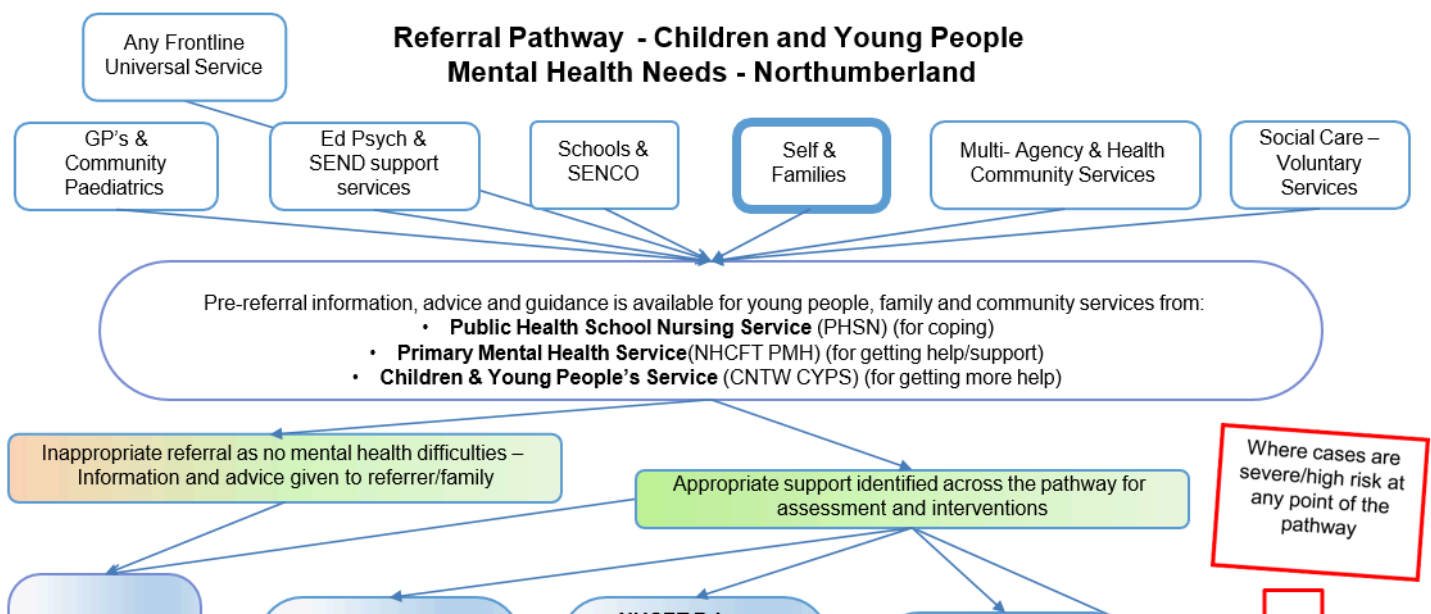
Any Frontline Universal Service

Referral Pathway - Children and Young People Mental Health Needs - Northumberland

GP's & Community Paediatrics

Ed Psych & SEND support services

Schools & SENCO

Self & Families

Multi- Agency & Health Community Services

Social Care – Voluntary Services

Pre-referral information, advice and guidance is available for young people, family and community services from:
• **Public Health School Nursing Service** (PHSN) (for coping)
• **Primary Mental Health Service**(NHCFT PMH) (for getting help/support)
• **Children & Young People's Service** (CNTW CYPS) (for getting more help)

Inappropriate referral as no mental health difficulties – Information and advice given to referrer/family

Appropriate support identified across the pathway for assessment and interventions

Where cases are severe/high risk at any point of the pathway

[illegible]